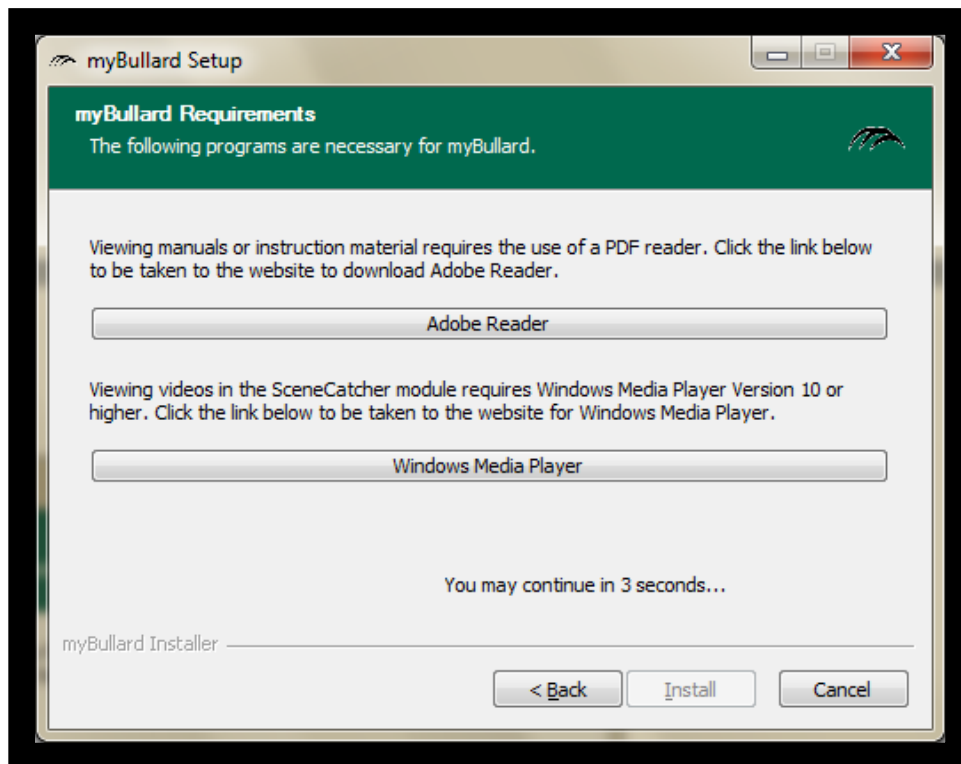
myBullard Setup

myBullard Requirements

The following programs are necessary for myBullard.

Viewing manuals or instruction material requires the use of a PDF reader. Click the link below to be taken to the website to download Adobe Reader.

Adobe Reader

Viewing videos in the SceneCatcher module requires Windows Media Player Version 10 or higher. Click the link below to be taken to the website for Windows Media Player.

Windows Media Player

You may continue in 3 seconds...

myBullard Installer

< Back

Install

Cancel